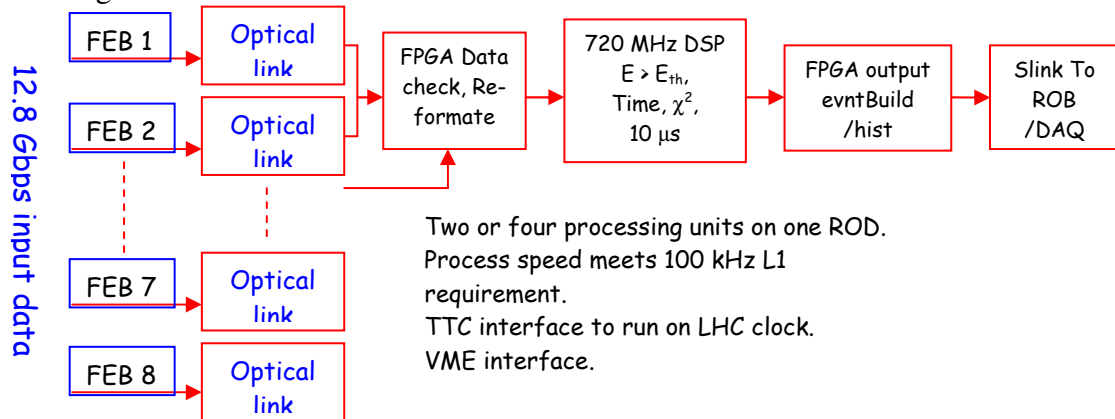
12.8 Gbps input data

FEB 1

Optical link

FEB 2

Optical link

FEB 7

Optical link

FEB 8

Optical link

FPGA Data check, Reformate

720 MHz DSP $E > E_{th}$, Time, $\chi^2$, 10 μs

FPGA output evntBuild /hist

Slink To ROB /DAQ

Two or four processing units on one ROD.
Process speed meets 100 kHz L1 requirement.
TTC interface to run on LHC clock.
VME interface.